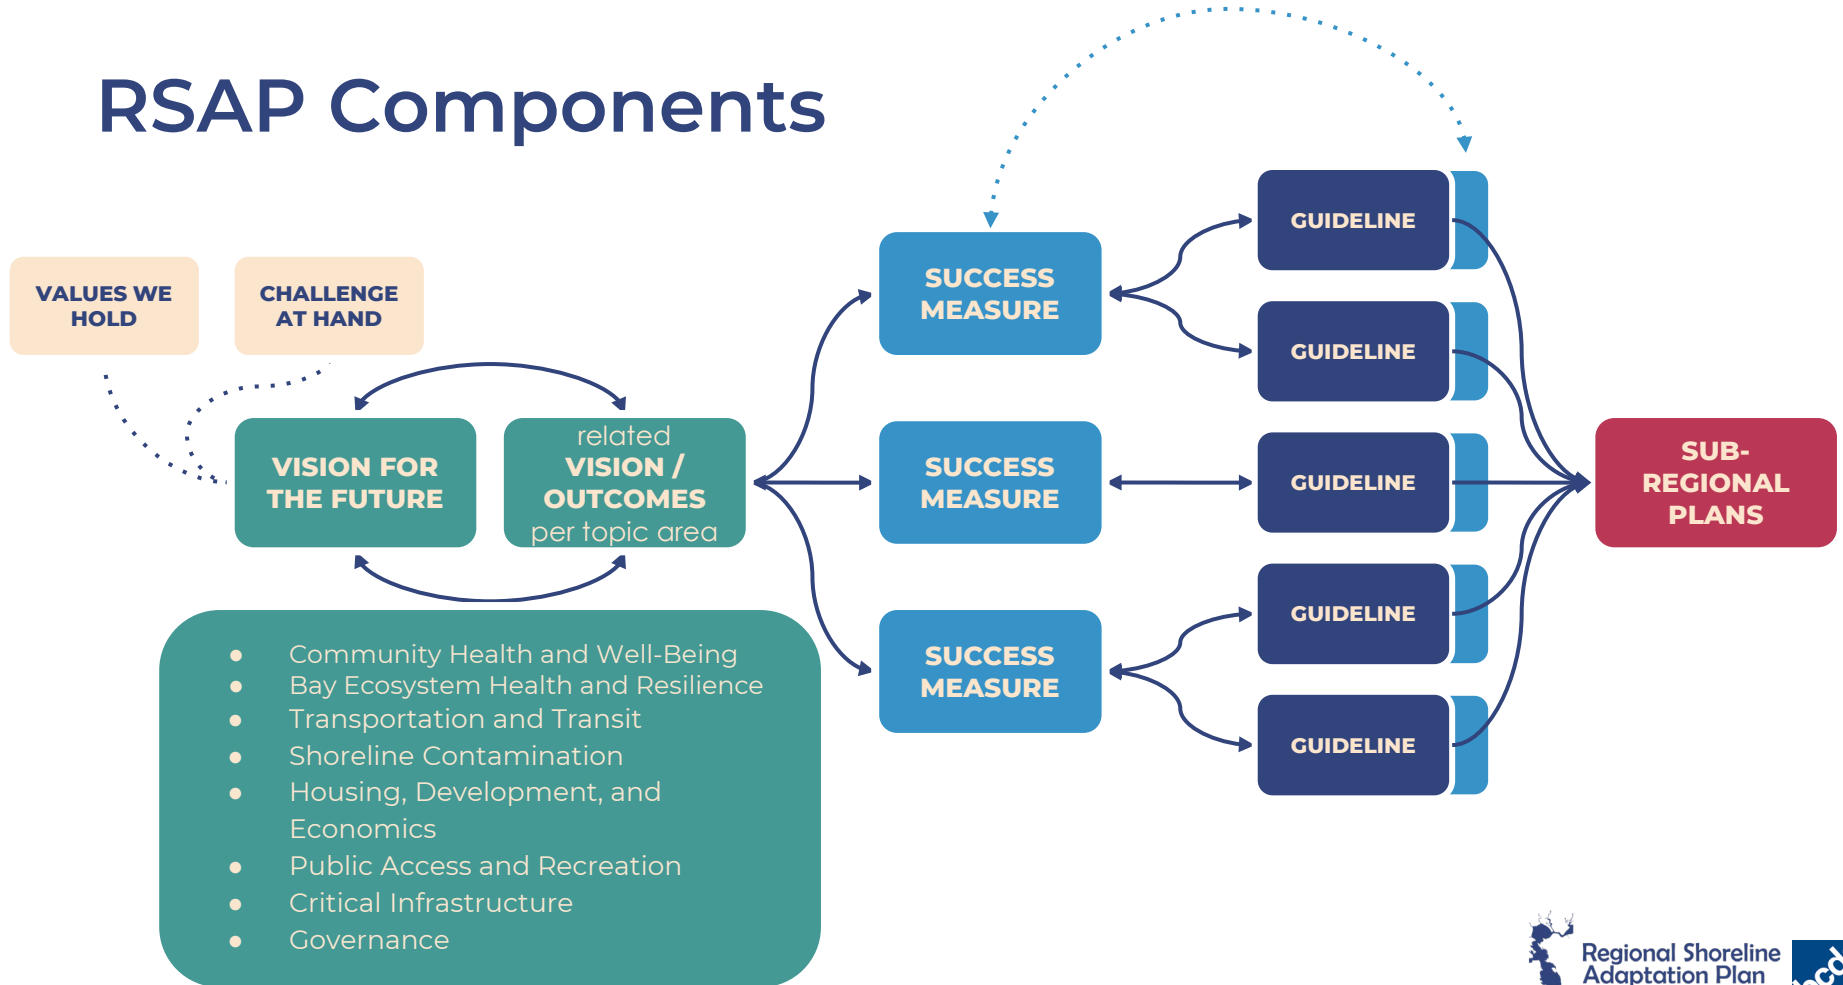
RSAP Components

VALUES WE HOLD

CHALLENGE AT HAND

VISION FOR THE FUTURE

related VISION / OUTCOMES per topic area

- Community Health and Well-Being
- Bay Ecosystem Health and Resilience
- Transportation and Transit
- Shoreline Contamination
- Housing, Development, and Economics
- Public Access and Recreation
- Critical Infrastructure
- Governance

SUCCESS MEASURE

SUCCESS MEASURE

SUCCESS MEASURE

GUIDELINE

GUIDELINE

GUIDELINE

GUIDELINE

GUIDELINE

SUB-REGIONAL PLANS

Regional Shoreline Adaptation Plan